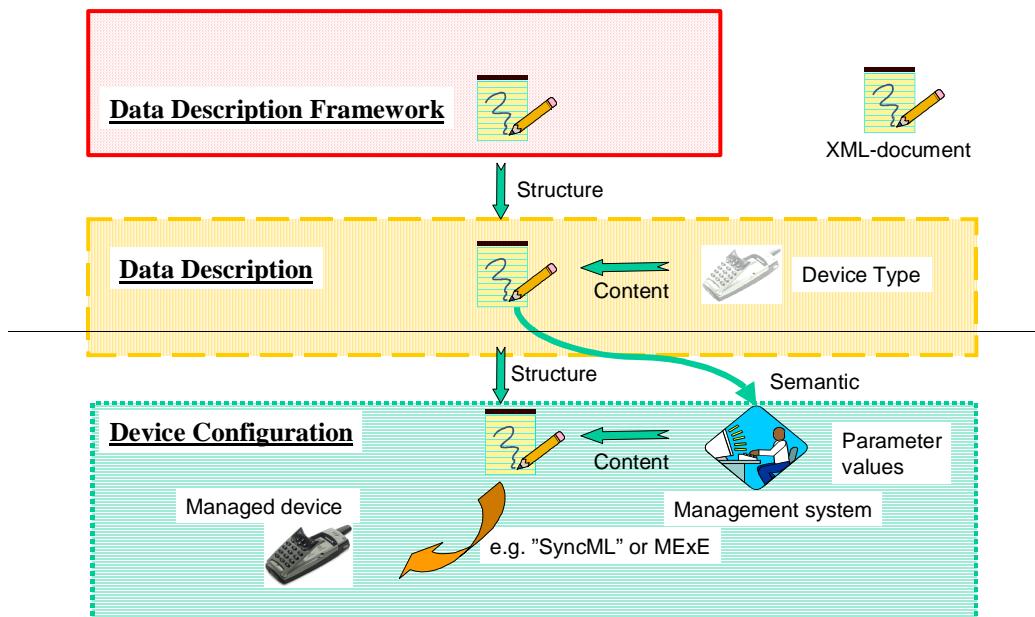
Data Description Framework

XML-document

Structure

Data Description

Content

Device Type

Structure

Semantic

Device Configuration

Content

Parameter values

Managed device

Management system

e.g. ”SyncML” or MExE